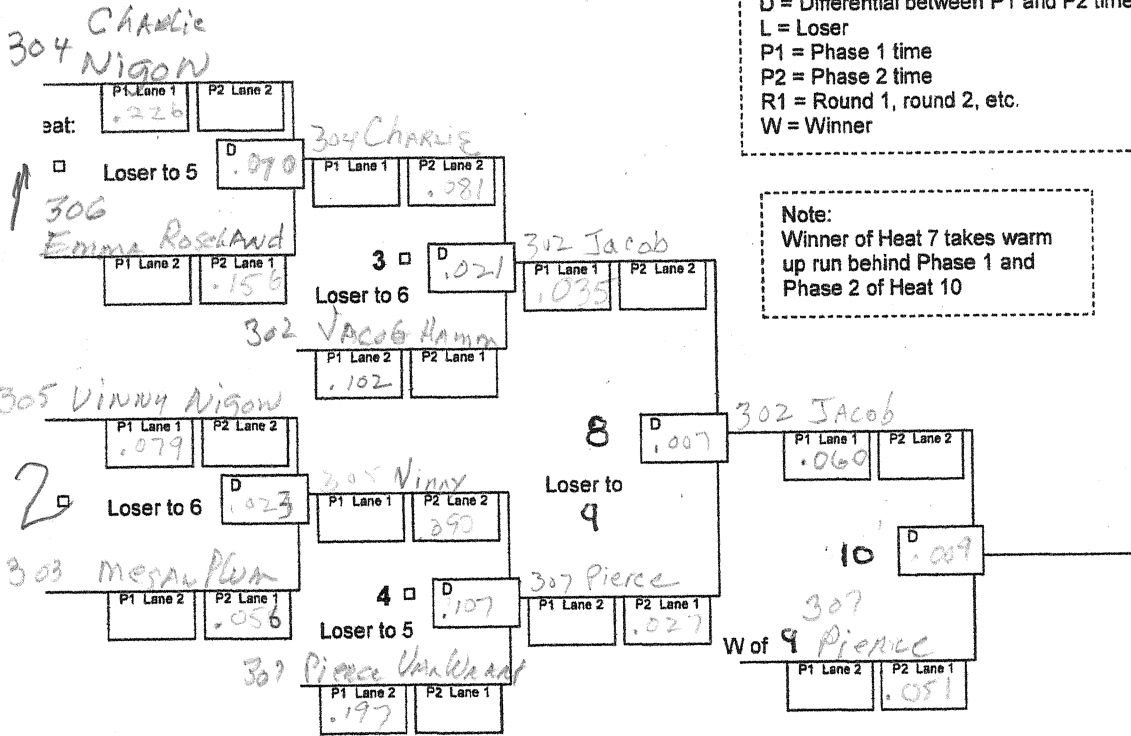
D = Differential between P1 and P2 time
L = Loser
P1 = Phase 1 time
P2 = Phase 2 time
R1 = Round 1, round 2, etc.
W = Winner

Note:
Winner of Heat 7 takes warm up run behind Phase 1 and Phase 2 of Heat 10

304 Charlie Nigon
P1 Lane 1 .226
P2 Lane 2
eat:
1 Loser to 5
D .070
306 Emma Roseland
P1 Lane 2
P2 Lane 1 .156

304 Charlie
P1 Lane 1
P2 Lane 2 .081
3 Loser to 6
D .021
302 Jacob Hamm
P1 Lane 2 .102
P2 Lane 1

302 Jacob
P1 Lane 1 .035
P2 Lane 2

305 Vinny Nigon
P1 Lane 1 .079
P2 Lane 2
2 Loser to 6
D .023
303 Megan Plum
P1 Lane 2
P2 Lane 1 .056

305 Vinny
P1 Lane 1
P2 Lane 2 .390
4 Loser to 5
D .107
307 Pierce VanWaart
P1 Lane 2 .197
P2 Lane 1

307 Pierce
P1 Lane 2
P2 Lane 1 .027

8 Loser to 9
D .007

302 Jacob
P1 Lane 1 .060
P2 Lane 2

10
D .009

W of 9 307 Pierce
P1 Lane 2
P2 Lane 1 .051